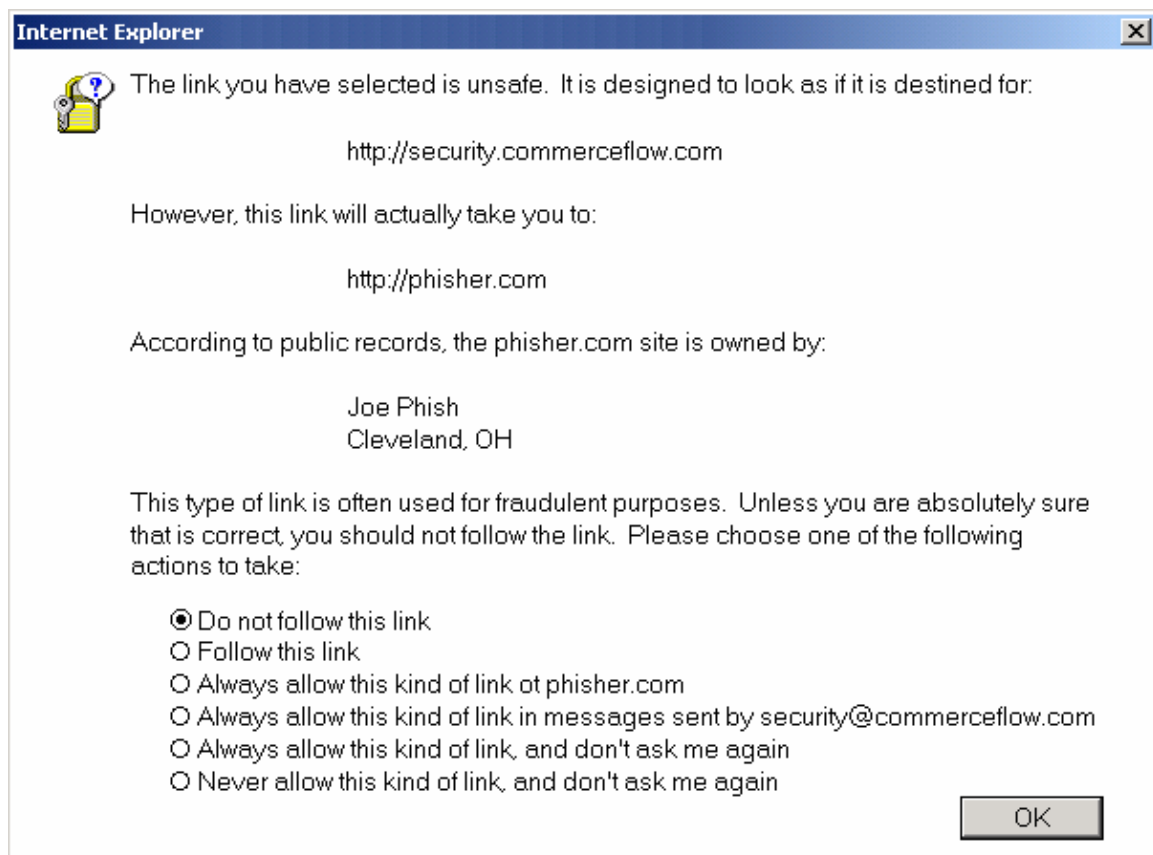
Internet Explorer

The link you have selected is unsafe. It is designed to look as if it is destined for:

http://security.commerceflow.com

However, this link will actually take you to:

http://phisher.com

According to public records, the phisher.com site is owned by:

Joe Phish
Cleveland, OH

This type of link is often used for fraudulent purposes. Unless you are absolutely sure that is correct, you should not follow the link. Please choose one of the following actions to take:

◉ Do not follow this link
○ Follow this link
○ Always allow this kind of link ot phisher.com
○ Always allow this kind of link in messages sent by security@commerceflow.com
○ Always allow this kind of link, and don't ask me again
○ Never allow this kind of link, and don't ask me again

OK